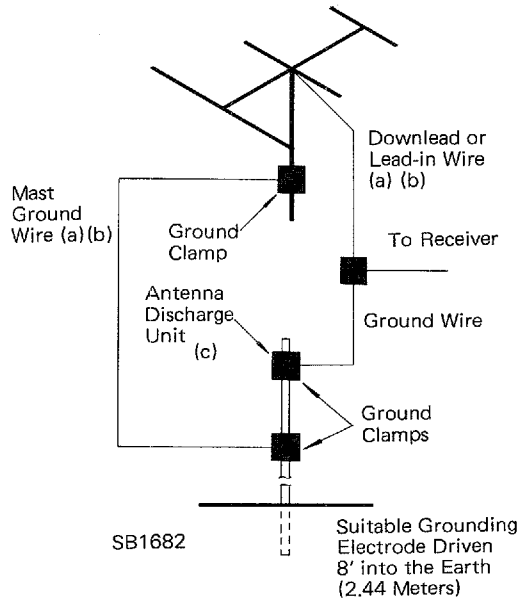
Downlead or Lead-in Wire (a) (b)

Mast Ground Wire (a)(b)

Ground Clamp

To Receiver

Antenna Discharge Unit (c)

Ground Wire

Ground Clamps

SB1682

Suitable Grounding Electrode Driven 8' into the Earth (2.44 Meters)